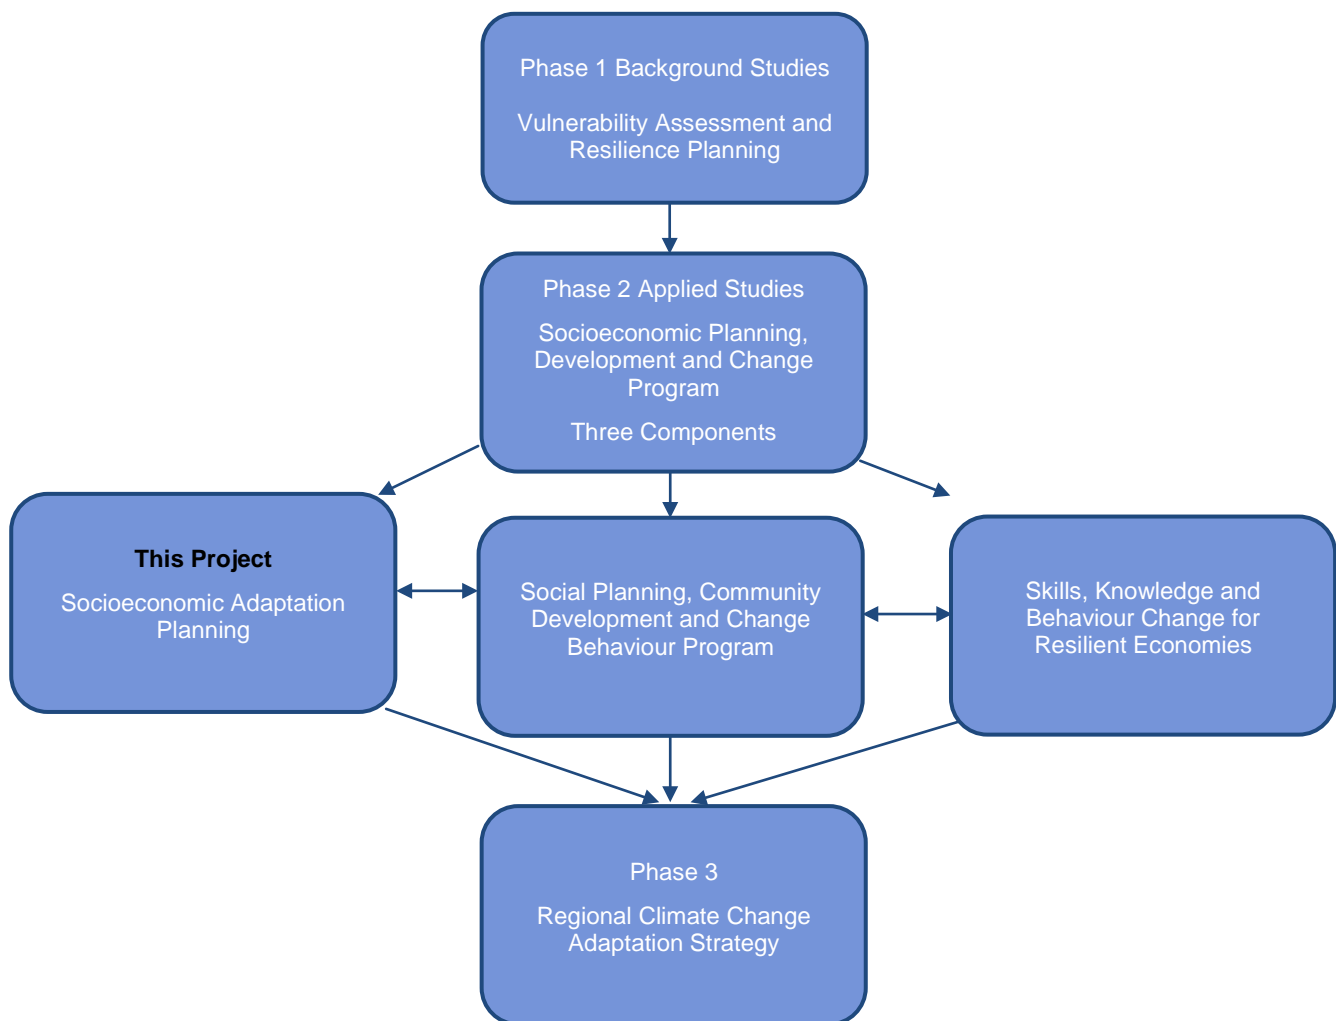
Phase 1 Background Studies

Vulnerability Assessment and Resilience Planning

Phase 2 Applied Studies

Socioeconomic Planning, Development and Change Program

Three Components

This Project

Socioeconomic Adaptation Planning

Social Planning, Community Development and Change Behaviour Program

Skills, Knowledge and Behaviour Change for Resilient Economies

Phase 3

Regional Climate Change Adaptation Strategy